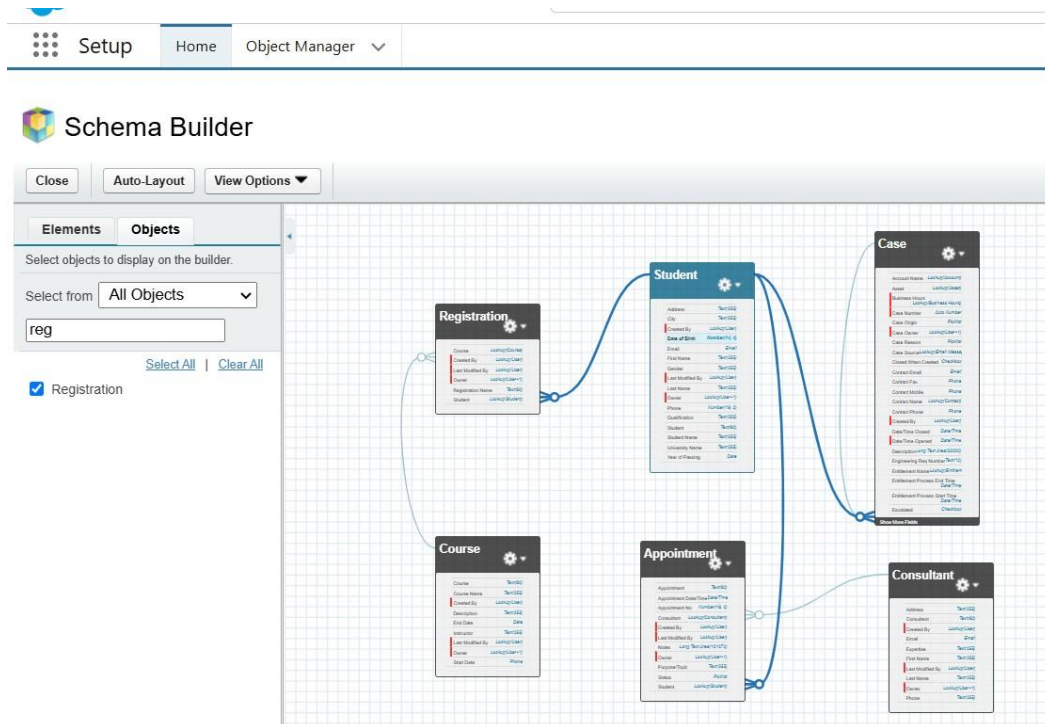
Setup Home Object Manager

Schema Builder

Close Auto-Layout View Options

Elements Objects

Select objects to display on the builder.

Select from All Objects

reg

Select All | Clear All

Registration

Registration

Course Lookup(Course)
Created By Lookup(User)
Last Modified By Lookup(User)
Owner Lookup(User+1)
Registration Name Text(80)
Student Lookup(Student)

Student

Address Text(255)
City Text(255)
Created By Lookup(User)
Date of Birth Number(16, 2)
Email Email
First Name Text(255)
Gender Text(255)
Last Modified By Lookup(User)
Last Name Text(255)
Owner Lookup(User+1)
Phone Number(18, 0)
Qualification Text(255)
Student Text(80)
Student Name Text(255)
University Name Text(255)
Year of Passing Date

Case

Account Name Lookup(Account)
Asset Lookup(Asset)
Business Hours Lookup(Business Hours)
Case Number Auto Number
Case Origin Picklist
Case Owner Lookup(User+1)
Case Reason Picklist
Case Source Lookup(Email Message)
Closed When Created Checkbox
Contact Email Email
Contact Fax Phone
Contact Mobile Phone
Contact Name Lookup(Contact)
Contact Phone Phone
Created By Lookup(User)
Date/Time Closed Date/Time
Date/Time Opened Date/Time
Description Long Text Area(32000)
Engineering Req Number Text(12)
Entitlement Name Lookup(Entitlement)
Entitlement Process End Time Date/Time
Entitlement Process Start Time Date/Time
Escalated Checkbox
Show More Fields

Course

Course Text(80)
Course Name Text(255)
Created By Lookup(User)
Description Text(255)
End Date Date
Instructor Text(255)
Last Modified By Lookup(User)
Owner Lookup(User+1)
Start Date Phone

Appointment

Appointment Text(80)
Appointment Date/Time Date/Time
Appointment No Number(18, 0)
Consultant Lookup(Consultant)
Created By Lookup(User)
Last Modified By Lookup(User)
Notes Long Text Area(131072)
Owner Lookup(User+1)
Purpose/Topic Text(255)
Status Picklist
Student Lookup(Student)

Consultant

Address Text(255)
Consultant Text(80)
Created By Lookup(User)
Email Email
Expertise Text(255)
First Name Text(255)
Last Modified By Lookup(User)
Last Name Text(255)
Owner Lookup(User+1)
Phone Text(255)